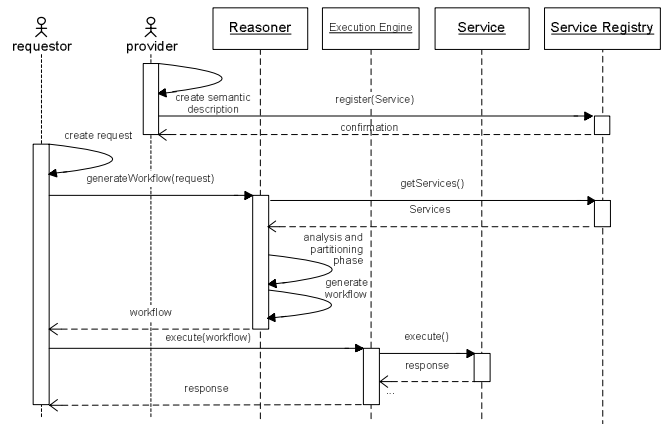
requestor

provider

Reasoner

Execution Engine

Service

Service Registry

create semantic description

register(Service)

confirmation

create request

generateWorkflow(request)

getServices()

Services

analysis and partitioning phase

generate workflow

workflow

execute(workflow)

execute()

response

response

...